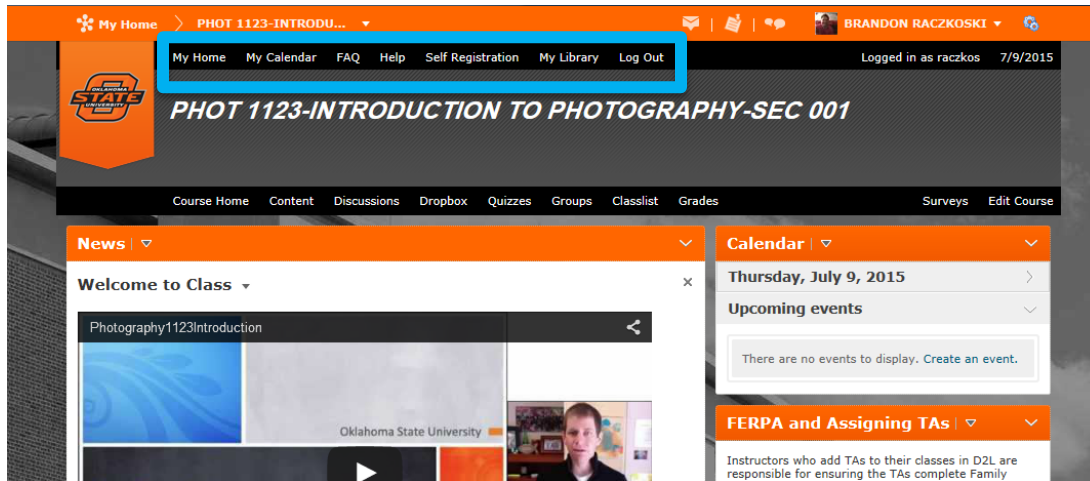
My Home PHOT 1123-INTRODU... BRANDON RACZKOSKI

My Home My Calendar FAQ Help Self Registration My Library Log Out Logged in as raczkos 7/9/2015

OKLAHOMA STATE UNIVERSITY

PHOT 1123-INTRODUCTION TO PHOTOGRAPHY-SEC 001

Course Home Content Discussions Dropbox Quizzes Groups Classlist Grades Surveys Edit Course

News

Welcome to Class

Photography1123Introduction

Oklahoma State University

Calendar

Thursday, July 9, 2015

Upcoming events

There are no events to display. Create an event.

FERPA and Assigning TAs

Instructors who add TAs to their classes in D2L are responsible for ensuring the TAs complete Family